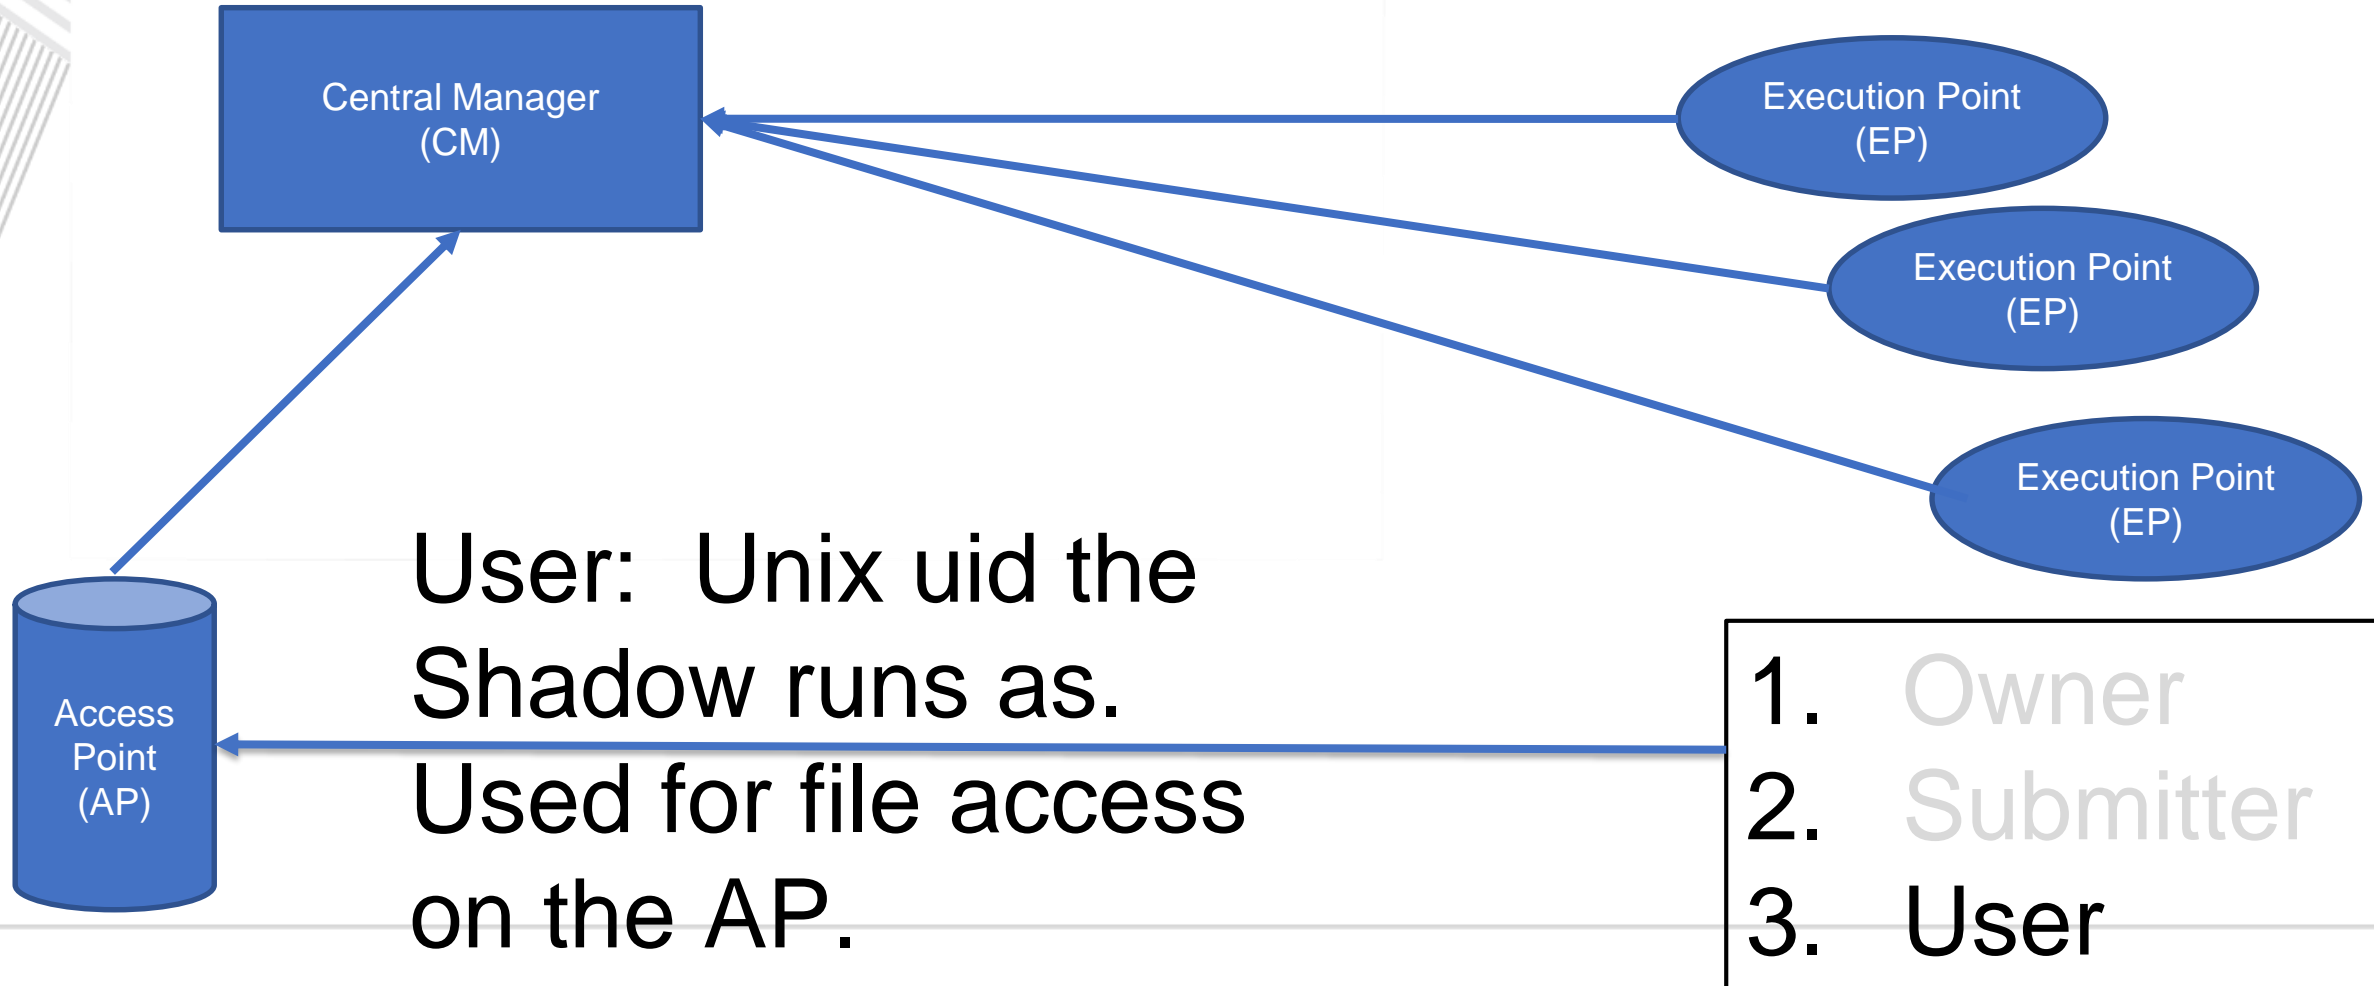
Central Manager (CM)

Execution Point (EP)

Execution Point (EP)

Execution Point (EP)

Access Point (AP)

User: Unix uid the Shadow runs as. Used for file access on the AP.

1. Owner
2. Submitter
3. User